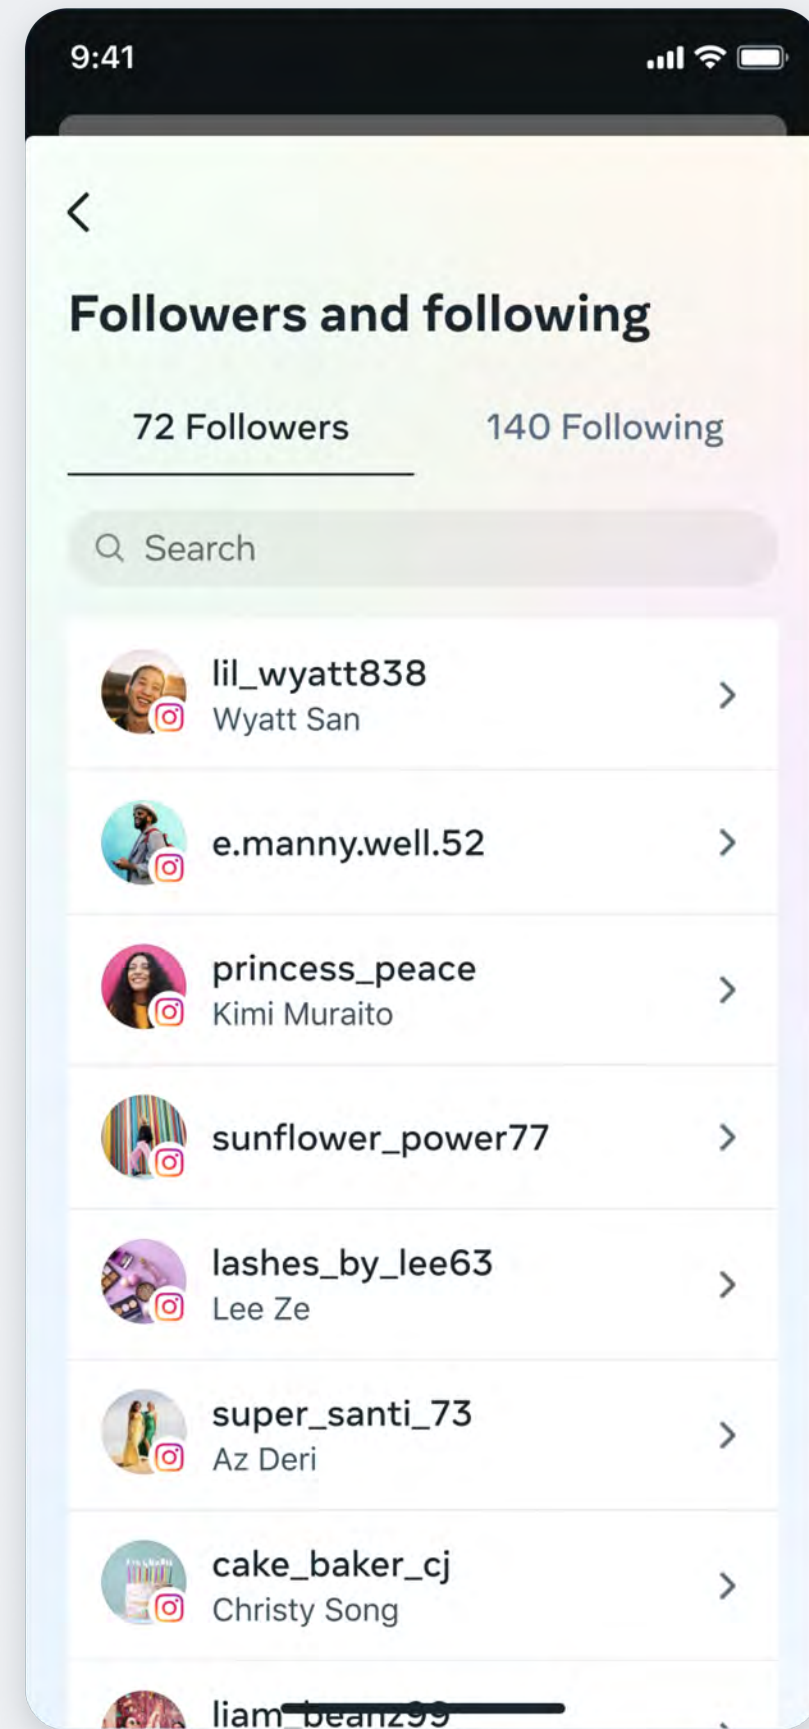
9:41

Followers and following

72 Followers

140 Following

Search

lil_wyatt838
Wyatt San

e.manny.well.52

princess_peace
Kimi Muraito

sunflower_power77

lashes_by_lee63
Lee Ze

super_santi_73
Az Deri

cake_baker_cj
Christy Song

liam_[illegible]